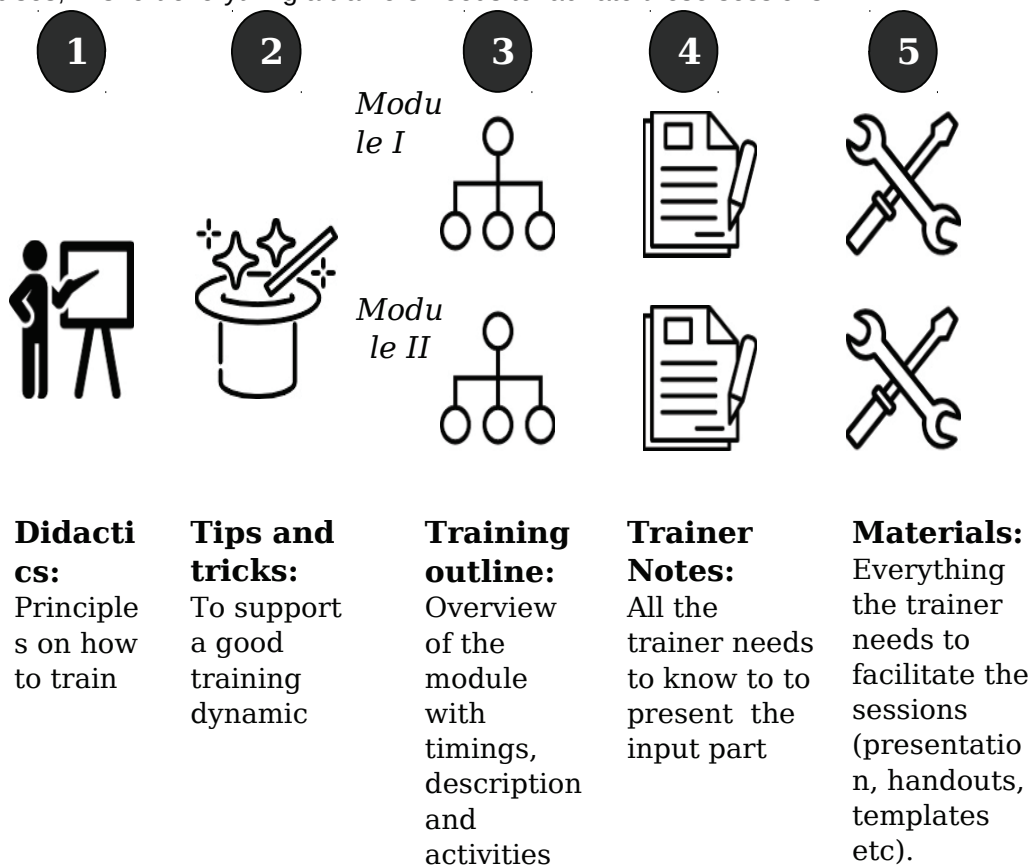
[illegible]

1

2

3

4

5

Module I

Module II

**Didactics:** Principles on how to train

**Tips and tricks:** To support a good training dynamic

**Training outline:** Overview of the module with timings, description and activities

**Trainer Notes:** All the trainer needs to know to to present the input part

**Materials:** Everything the trainer needs to facilitate the sessions (presentation, handouts, templates etc).